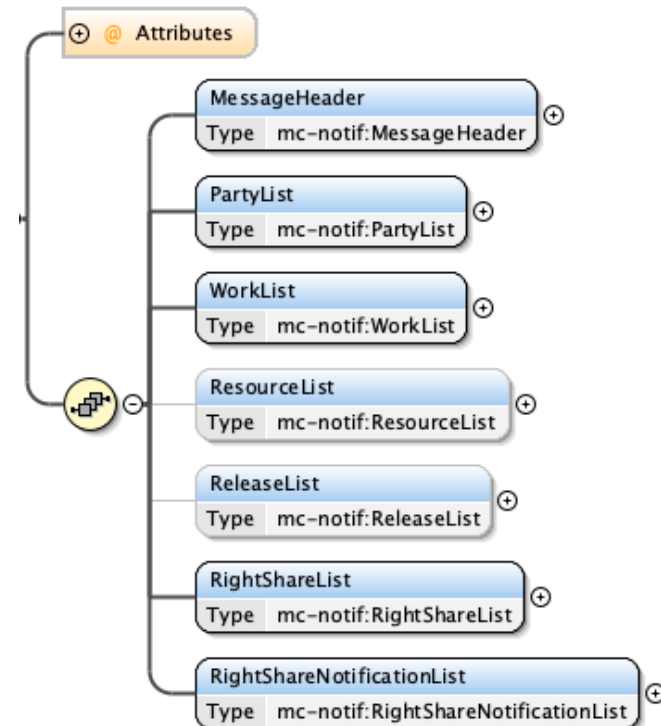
@ Attributes

MessageHeader
Type mc-notif:MessageHeader

PartyList
Type mc-notif:PartyList

WorkList
Type mc-notif:WorkList

ResourceList
Type mc-notif:ResourceList

ReleaseList
Type mc-notif:ReleaseList

RightShareList
Type mc-notif:RightShareList

RightShareNotificationList
Type mc-notif:RightShareNotificationList